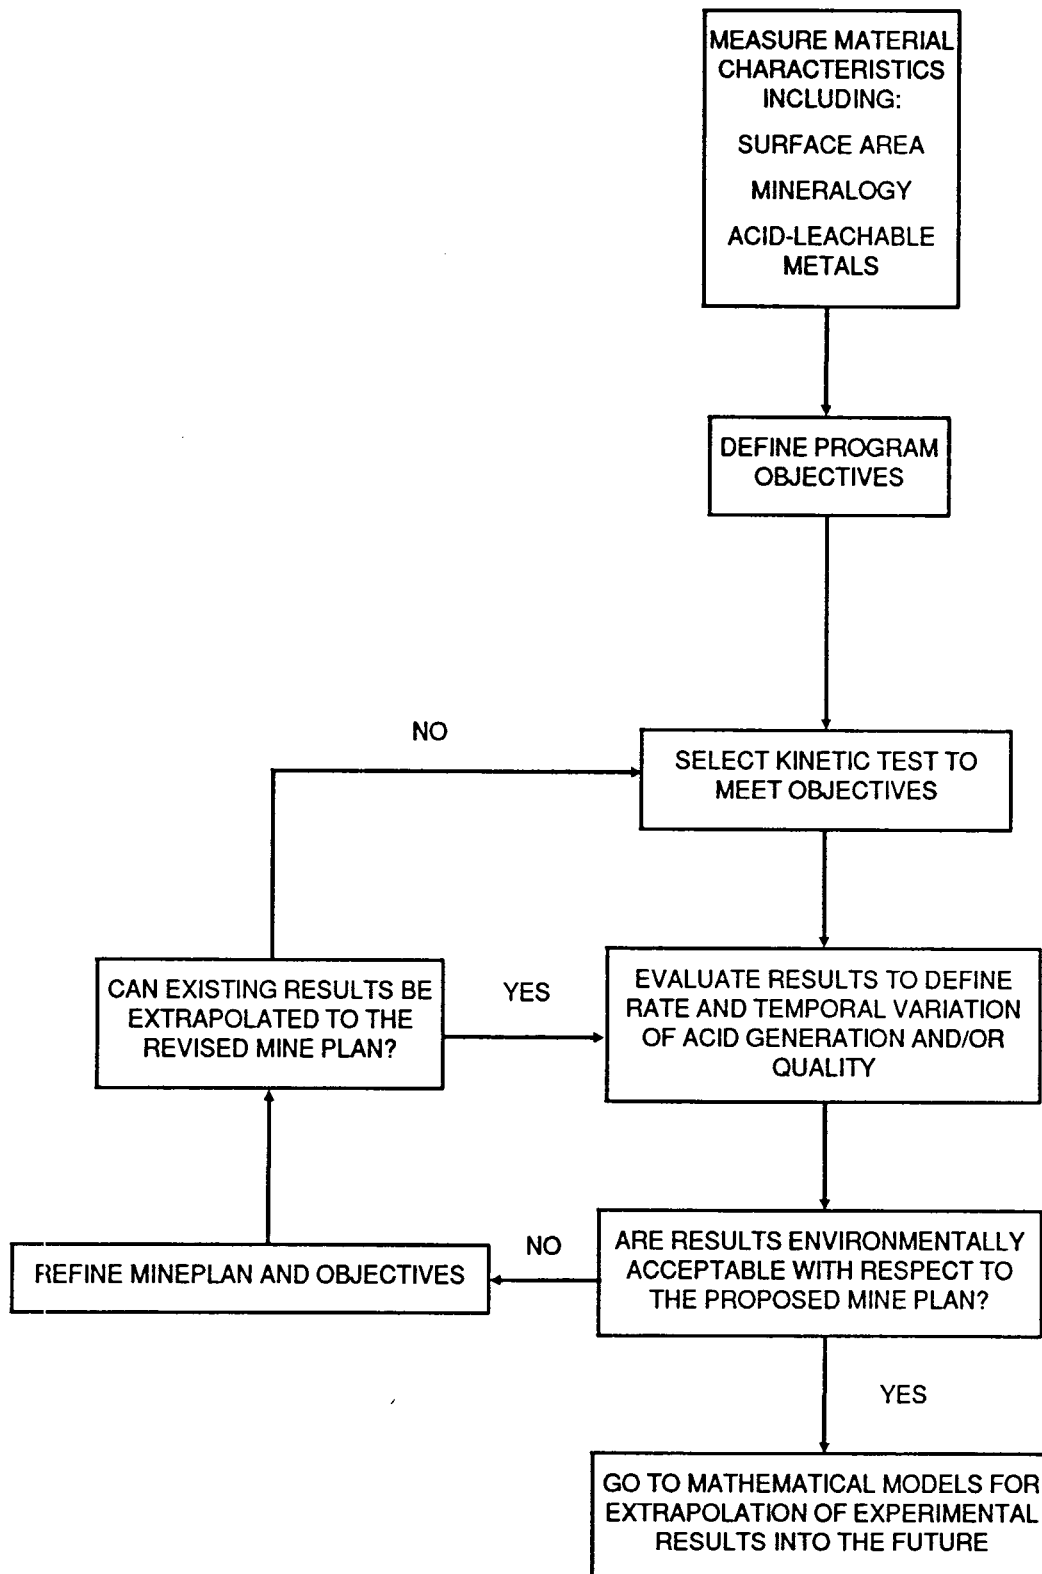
MEASURE MATERIAL CHARACTERISTICS INCLUDING:

SURFACE AREA

MINERALOGY

ACID-LEACHABLE METALS

DEFINE PROGRAM OBJECTIVES

NO

SELECT KINETIC TEST TO MEET OBJECTIVES

CAN EXISTING RESULTS BE EXTRAPOLATED TO THE REVISED MINE PLAN?

YES

EVALUATE RESULTS TO DEFINE RATE AND TEMPORAL VARIATION OF ACID GENERATION AND/OR QUALITY

REFINE MINEPLAN AND OBJECTIVES

NO

ARE RESULTS ENVIRONMENTALLY ACCEPTABLE WITH RESPECT TO THE PROPOSED MINE PLAN?

YES

GO TO MATHEMATICAL MODELS FOR EXTRAPOLATION OF EXPERIMENTAL RESULTS INTO THE FUTURE